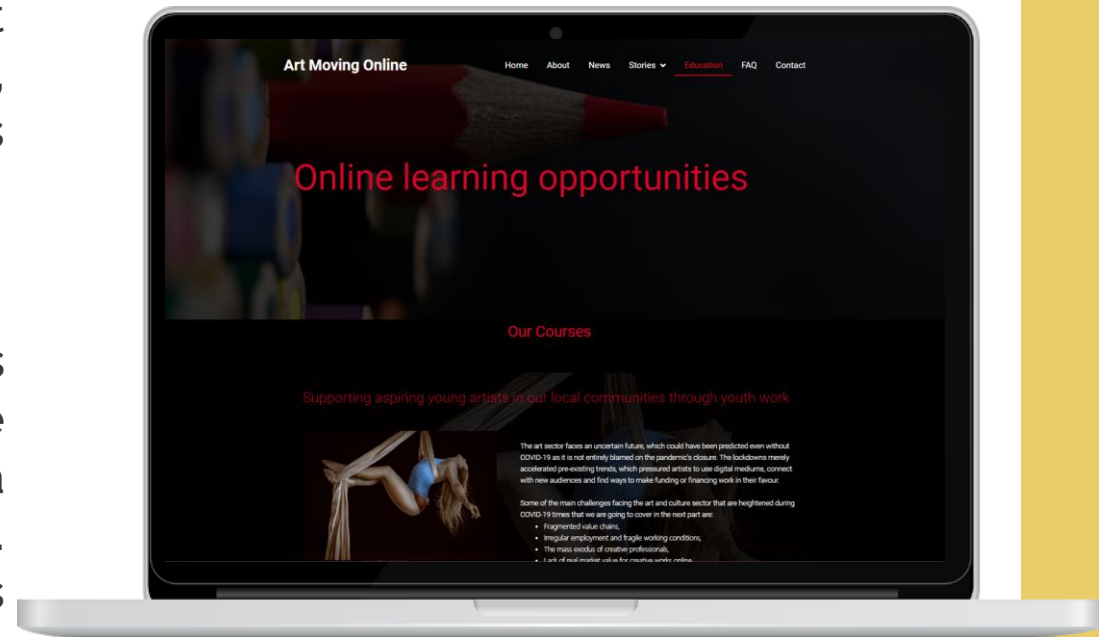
Art Moving Online

Home About News Stories Education FAQ Contact

Online learning opportunities

Our Courses

Supporting aspiring young artists in our local communities through youth work

The art sector faces an uncertain future, which could have been predicted even without COVID-19 as it is not entirely blamed on the pandemic's closure. The lockdowns merely accelerated pre-existing trends, which pressured artists to use digital mediums, connect with new audiences and find ways to make funding or financing work in their favour.

Some of the main challenges facing the art and culture sector that are heightened during COVID-19 times that we are going to cover in the next part are:

- Fragmented value chains,
- Irregular employment and fragile working conditions,
- The mass exodus of creative professionals,
- Lack of real market value for creative works online,